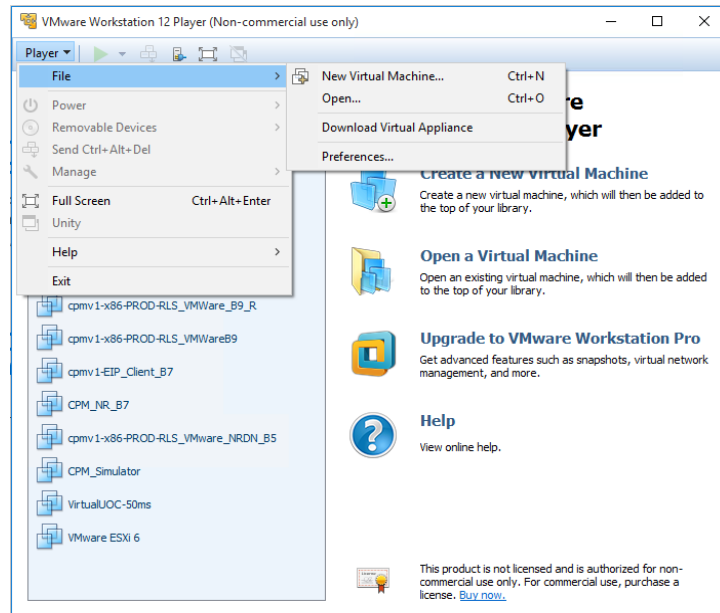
VMware Workstation 12 Player (Non-commercial use only)

Player

File

Power

Removable Devices

Send Ctrl+Alt+Del

Manage

Full Screen Ctrl+Alt+Enter

Unity

Help

Exit

New Virtual Machine... Ctrl+N

Open... Ctrl+O

Download Virtual Appliance

Preferences...

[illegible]re
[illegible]ayer

Create a New Virtual Machine
Create a new virtual machine, which will then be added to the top of your library.

Open a Virtual Machine
Open an existing virtual machine, which will then be added to the top of your library.

Upgrade to VMware Workstation Pro
Get advanced features such as snapshots, virtual network management, and more.

Help
View online help.

cpmv1-x86-PROD-RLS_VMware_B9_R

cpmv1-x86-PROD-RLS_VMwareB9

cpmv1-EIP_Client_B7

CPM_NR_B7

cpmv1-x86-PROD-RLS_VMware_NRDN_B5

CPM_Simulator

VirtualUOC-50ms

VMware ESXi 6

This product is not licensed and is authorized for non-commercial use only. For commercial use, purchase a license. Buy now.